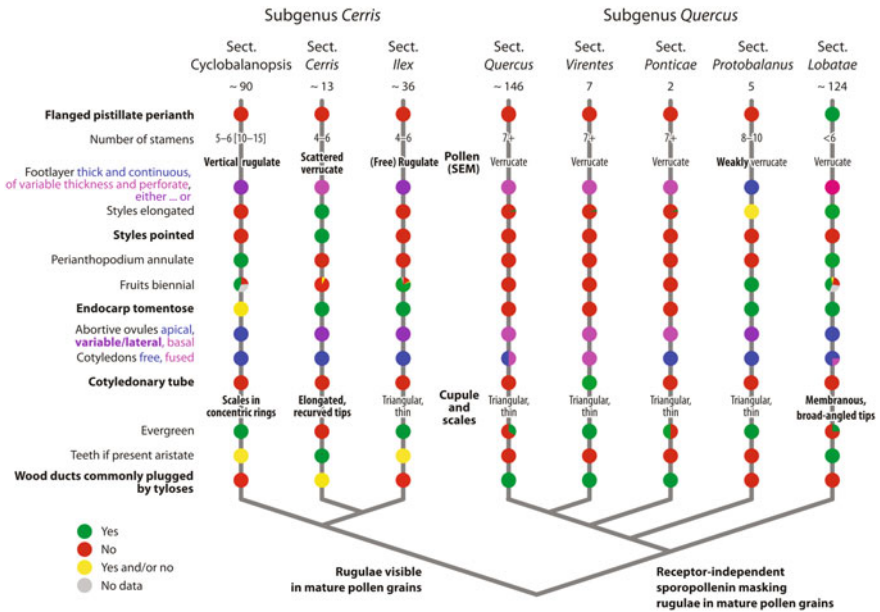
Subgenus *Cerris*

Subgenus *Quercus*

| | Sect. Cyclobalanopsis | Sect. *Cerris* | Sect. *Ilex* | Sect. *Quercus* | Sect. *Virentes* | Sect. *Ponticae* | Sect. *Protobalanus* | Sect. *Lobatae* |
|---|---|---|---|---|---|---|---|---|
| | ~ 90 | ~ 13 | ~ 36 | ~ 146 | 7 | 2 | 5 | ~ 124 |
| Number of stamens | 5–6 [10–15] | 4–6 | 4–6 | 7+ | 7+ | 7+ | 8–10 | <6 |
| Pollen (SEM) | Vertical rugulate | Scattered verrucate | (Free) Rugulate | Verrucate | Verrucate | Verrucate | Weakly verrucate | Verrucate |
| Cupule and scales | Scales in concentric rings | Elongated, recurved tips | Triangular, thin | Triangular, thin | Triangular, thin | Triangular, thin | Triangular, thin | Membranous, broad-angled tips |

Flanged pistillate perianth

Number of stamens

Footlayer thick and continuous, of variable thickness and perforate, either ... or

Styles elongated

Styles pointed

Perianthopodium annulate

Fruits biennial

Endocarp tomentose

Abortive ovules apical, variable/lateral, basal

Cotyledons free, fused

Cotyledonary tube

Evergreen

Teeth if present aristate

Wood ducts commonly plugged by tyloses

Yes
No
Yes and/or no
No data

Rugulae visible in mature pollen grains

Receptor-independent sporopollenin masking rugulae in mature pollen grains